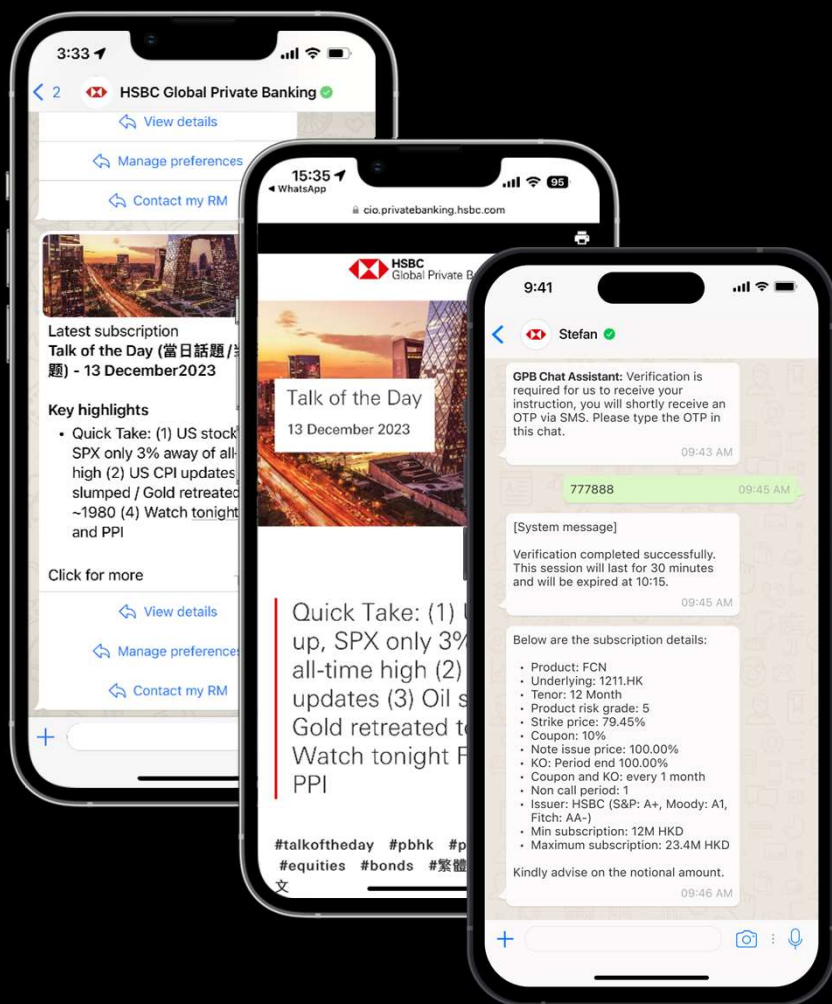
3:33

< 2 HSBC Global Private Banking

View details

Manage preferences

Contact my RM

Latest subscription
Talk of the Day (當日話題/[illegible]題) - 13 December2023

Key highlights
• Quick Take: (1) US stock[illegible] SPX only 3% away of all-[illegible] high (2) US CPI updates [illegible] slumped / Gold retreated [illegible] ~1980 (4) Watch tonigh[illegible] and PPI

Click for more

View details

Manage preference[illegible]

Contact my RM

15:35
◂ WhatsApp
cio.privatebanking.hsbc.com

HSBC
Global Private B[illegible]

Talk of the Day
13 December 2023

Quick Take: (1) U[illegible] up, SPX only 3% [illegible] all-time high (2) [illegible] updates (3) Oil s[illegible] Gold retreated t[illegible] Watch tonight F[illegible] PPI

#talkoftheday #pbhk #p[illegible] #equities #bonds #繁體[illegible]文

9:41

Stefan

GPB Chat Assistant: Verification is required for us to receive your instruction, you will shortly receive an OTP via SMS. Please type the OTP in this chat.
09:43 AM

777888 09:45 AM

[System message]

Verification completed successfully. This session will last for 30 minutes and will be expired at 10:15.
09:45 AM

Below are the subscription details:

• Product: FCN
• Underlying: 1211.HK
• Tenor: 12 Month
• Product risk grade: 5
• Strike price: 79.45%
• Coupon: 10%
• Note issue price: 100.00%
• KO: Period end 100.00%
• Coupon and KO: every 1 month
• Non call period: 1
• Issuer: HSBC (S&P: A+, Moody: A1, Fitch: AA-)
• Min subscription: 12M HKD
• Maximum subscription: 23.4M HKD

Kindly advise on the notional amount.
09:46 AM